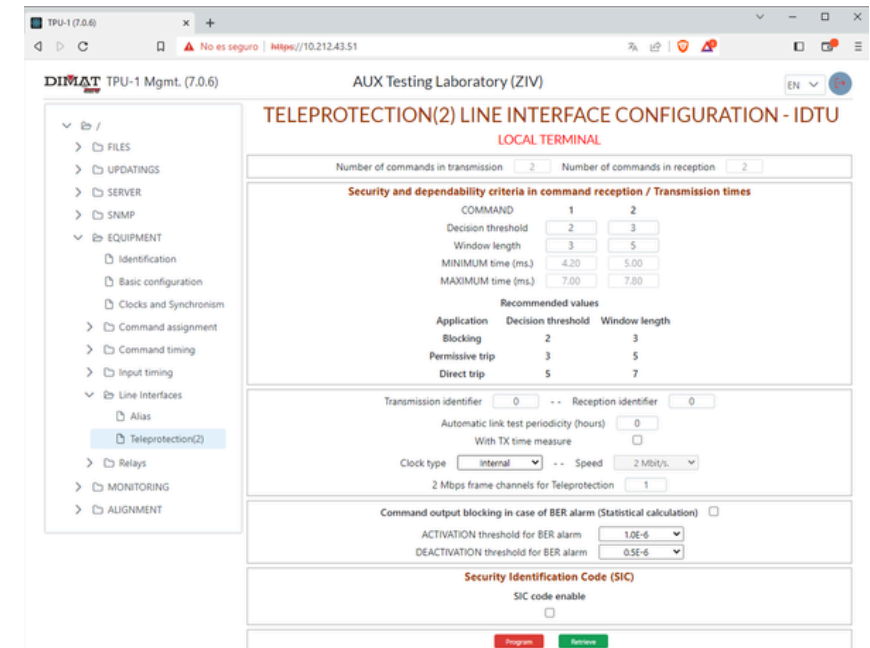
TPU-1 (7.0.6) × +

No es seguro | https://10.212.43.51

DIMAT TPU-1 Mgmt. (7.0.6)

AUX Testing Laboratory (ZIV)

EN

/
FILES
UPDATINGS
SERVER
SNMP
EQUIPMENT
Identification
Basic configuration
Clocks and Synchronism
Command assignment
Command timing
Input timing
Line Interfaces
Alias
Teleprotection(2)
Relays
MONITORING
ALIGNMENT

TELEPROTECTION(2) LINE INTERFACE CONFIGURATION - IDTU

LOCAL TERMINAL

Number of commands in transmission 2 Number of commands in reception 2

Security and dependability criteria in command reception / Transmission times

| COMMAND | 1 | 2 |
|---|---|---|
| Decision threshold | 2 | 3 |
| Window length | 3 | 5 |
| MINIMUM time (ms.) | 4.20 | 5.00 |
| MAXIMUM time (ms.) | 7.00 | 7.80 |

Recommended values

| Application | Decision threshold | Window length |
|---|---|---|
| Blocking | 2 | 3 |
| Permissive trip | 3 | 5 |
| Direct trip | 5 | 7 |

Transmission identifier 0 - - Reception identifier 0

Automatic link test periodicity (hours) 0

With TX time measure

Clock type Internal - - Speed 2 Mbit/s.

2 Mbps frame channels for Teleprotection 1

Command output blocking in case of BER alarm (Statistical calculation)

ACTIVATION threshold for BER alarm 1.0E-6

DEACTIVATION threshold for BER alarm 0.5E-6

Security Identification Code (SIC)

SIC code enable

Program Retrieve